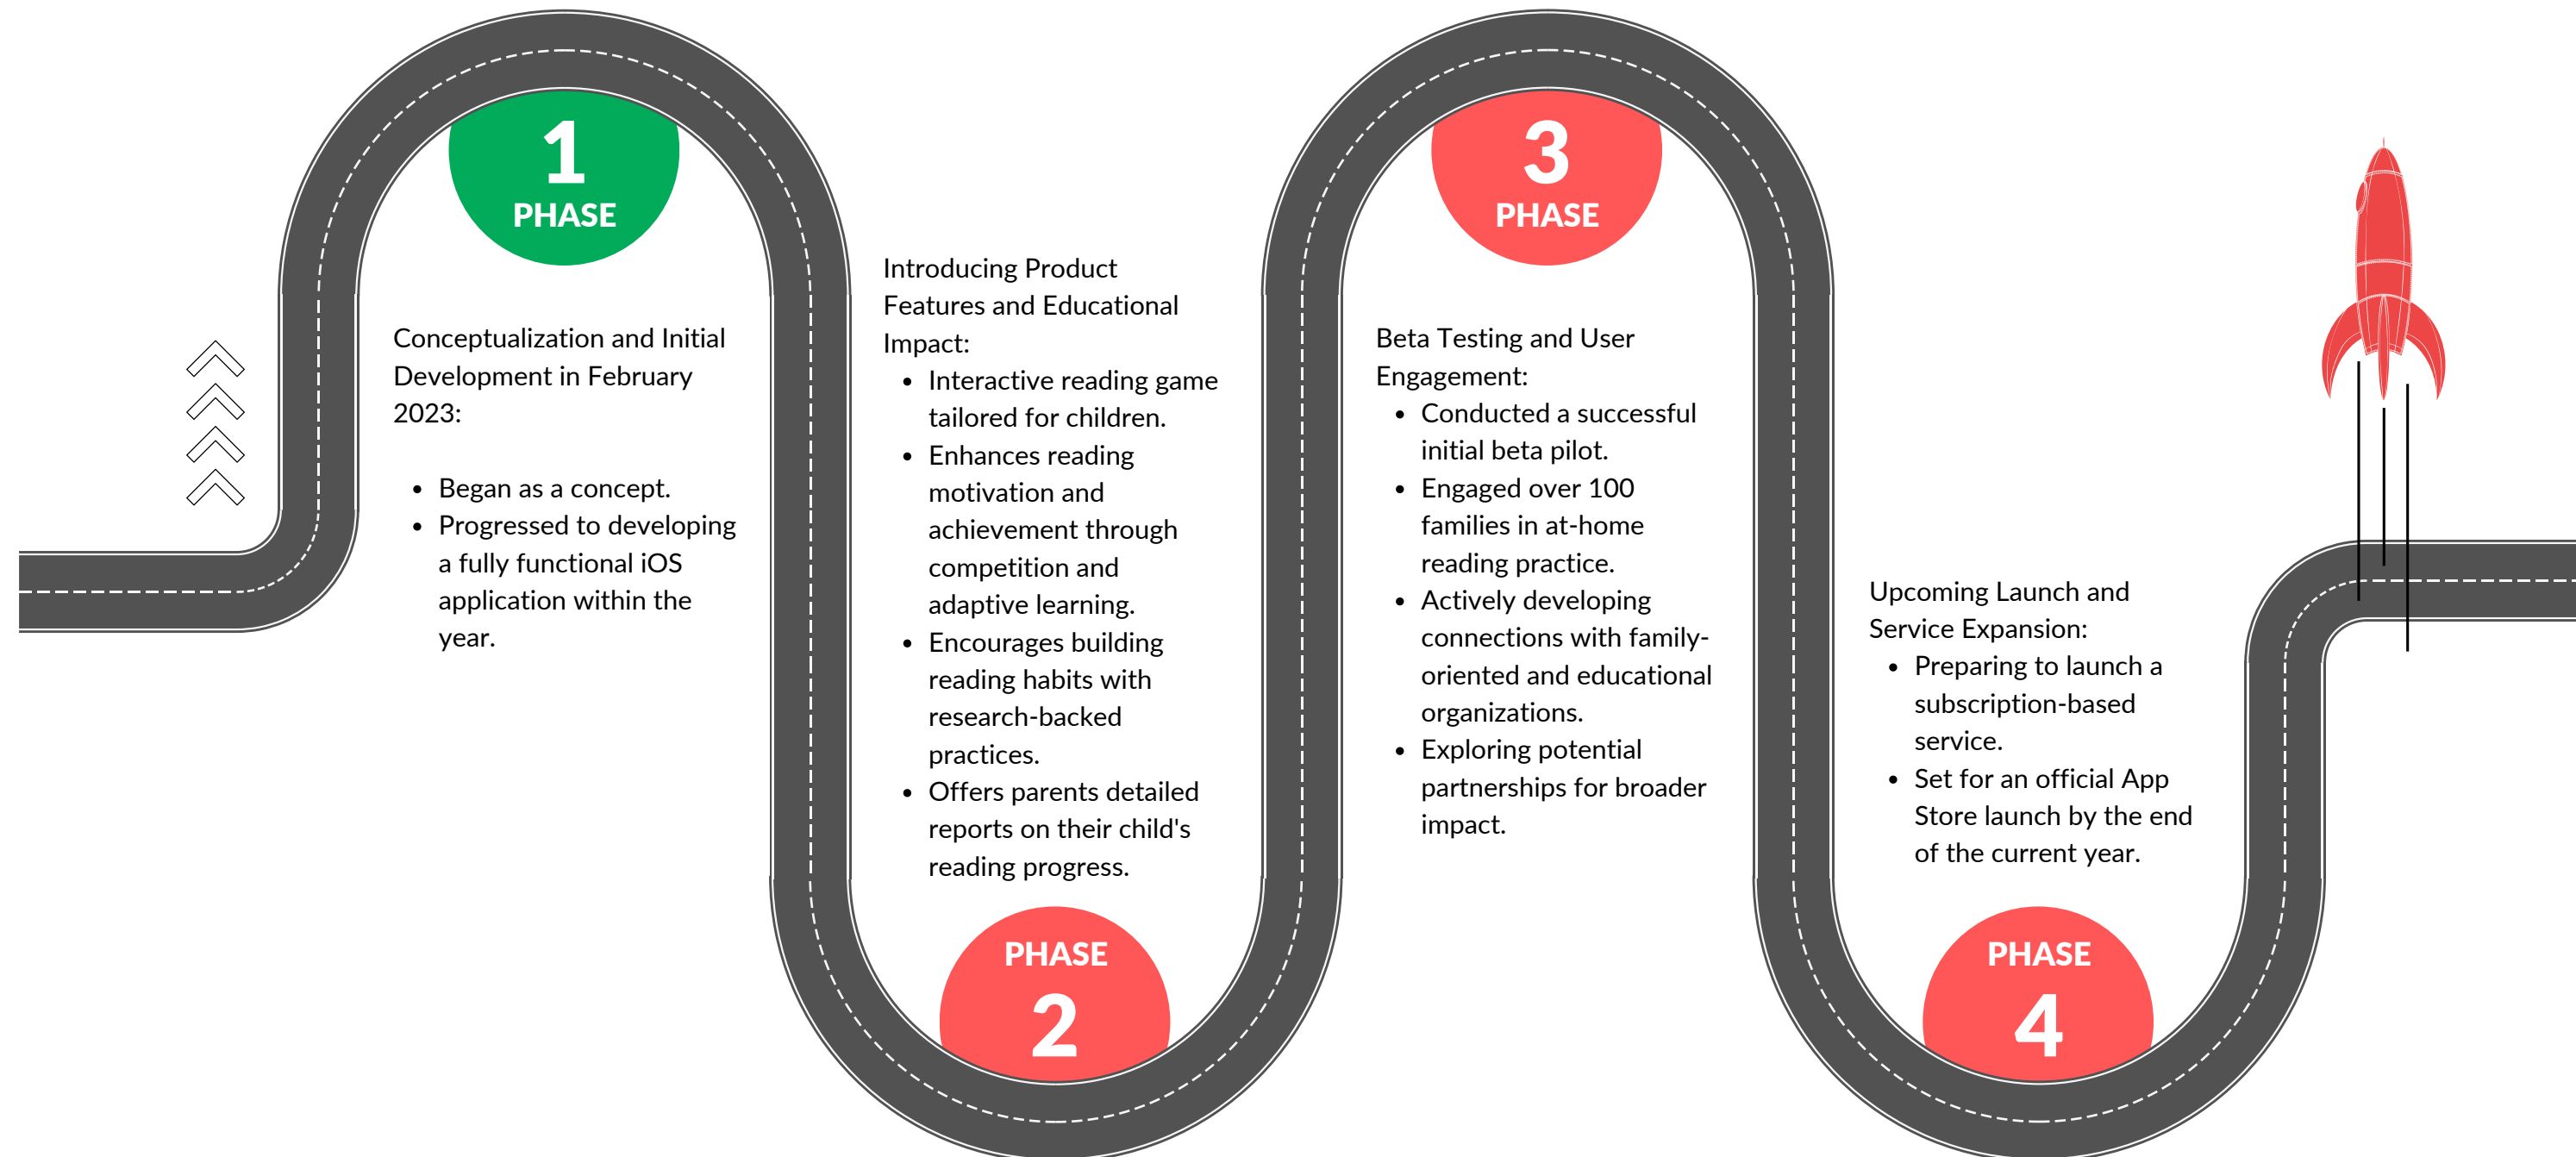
1
PHASE

Conceptualization and Initial Development in February 2023:

- Began as a concept.
- Progressed to developing a fully functional iOS application within the year.

Introducing Product Features and Educational Impact:
- Interactive reading game tailored for children.
- Enhances reading motivation and achievement through competition and adaptive learning.
- Encourages building reading habits with research-backed practices.
- Offers parents detailed reports on their child's reading progress.

PHASE
2

3
PHASE

Beta Testing and User Engagement:
- Conducted a successful initial beta pilot.
- Engaged over 100 families in at-home reading practice.
- Actively developing connections with family-oriented and educational organizations.
- Exploring potential partnerships for broader impact.

Upcoming Launch and Service Expansion:
- Preparing to launch a subscription-based service.
- Set for an official App Store launch by the end of the current year.

PHASE
4